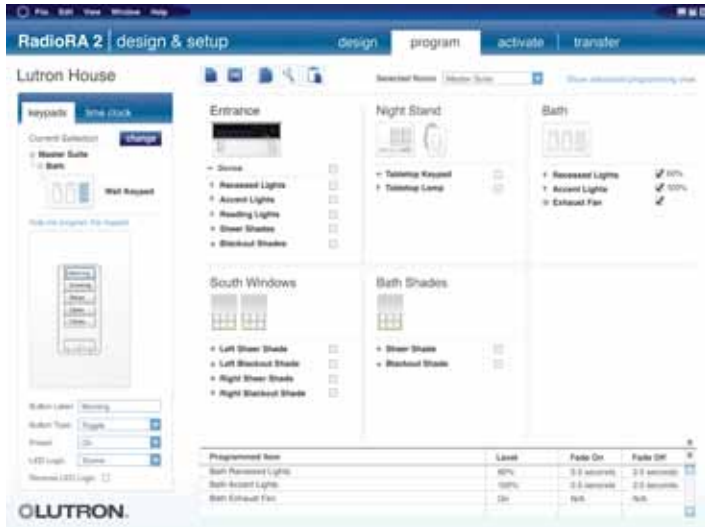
File Edit View Window Help

RadioRA 2 | design & setup

design program activate transfer

Lutron House

Selected Room: Master Suite

Show advanced programming view

keypads time clock

Current Selection change

Master Suite

Bath

Wall Keypad

Hide the program the keypad

Morning

Evening

Relax

Open

Close

Button Label: Morning

Button Type: Toggle

Preset: On

LED Logic: Scene

Reverse LED Logic

LUTRON

Entrance

Sconce

Recessed Lights

Accent Lights

Reading Lights

Sheer Shades

Blackout Shades

Night Stand

Tabletop Keypad

Tabletop Lamp

Bath

Recessed Lights 80%

Accent Lights 100%

Exhaust Fan

South Windows

Left Sheer Shade

Left Blackout Shade

Right Sheer Shade

Right Blackout Shade

Bath Shades

Sheer Shade

Blackout Shade

| Programmed Item | Level | Fade On | Fade Off |
|---|---|---|---|
| Bath Recessed Lights | 80% | 2.0 seconds | 2.0 seconds |
| Bath Accent Lights | 100% | 2.0 seconds | 2.0 seconds |
| Bath Exhaust Fan | On | N/A | N/A |